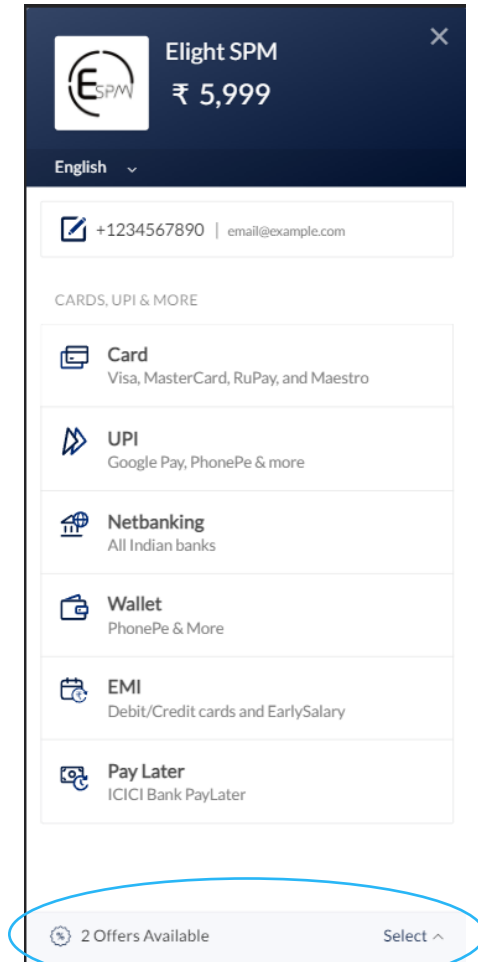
ESPM

Elight SPM

₹ 5,999

×

English

+1234567890 | email@example.com

CARDS, UPI & MORE

Card
Visa, MasterCard, RuPay, and Maestro

UPI
Google Pay, PhonePe & more

Netbanking
All Indian banks

Wallet
PhonePe & More

EMI
Debit/Credit cards and EarlySalary

Pay Later
ICICI Bank PayLater

2 Offers Available

Select